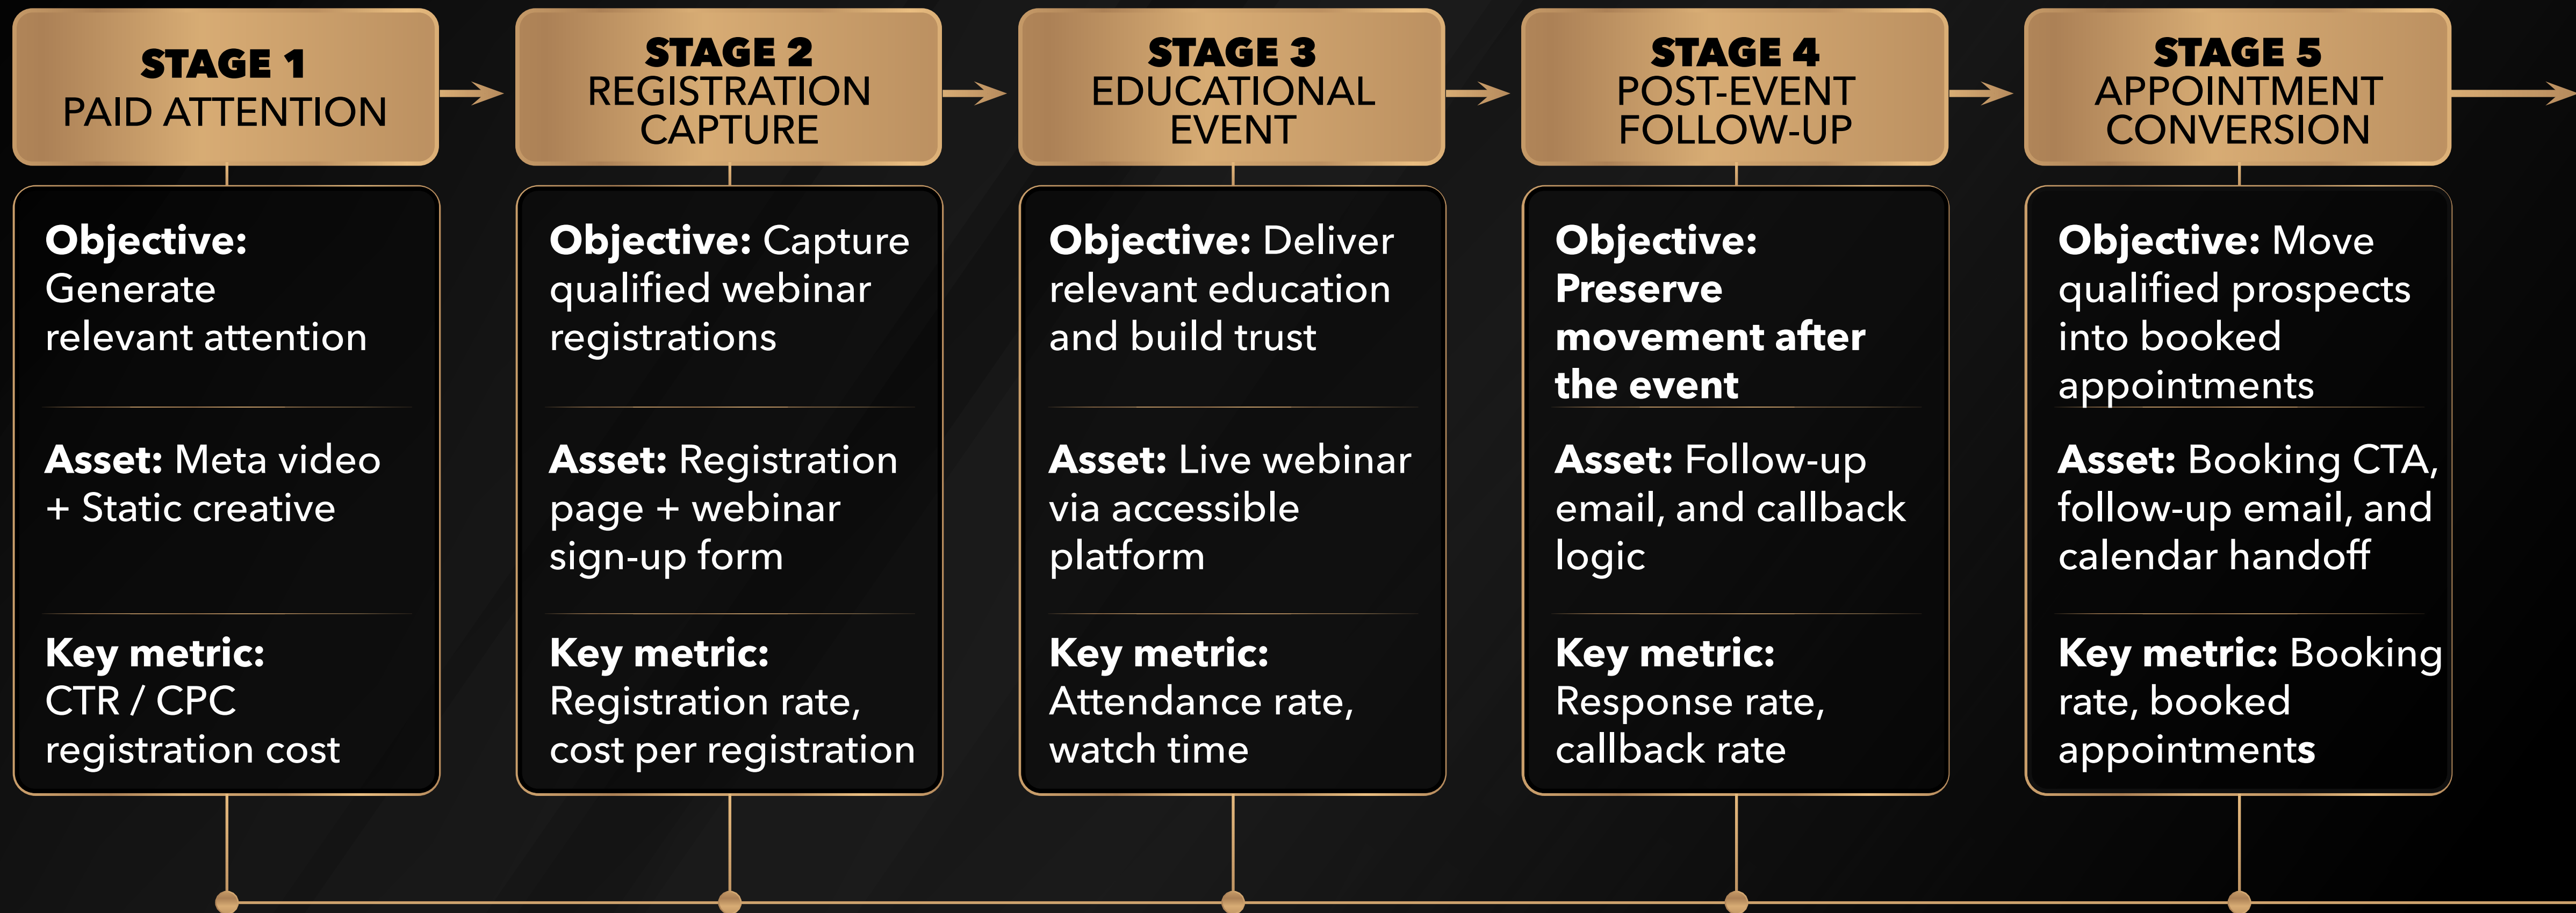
STAGE 1
PAID ATTENTION

Objective: Generate relevant attention

Asset: Meta video + Static creative

Key metric: CTR / CPC registration cost

STAGE 2
REGISTRATION CAPTURE

Objective: Capture qualified webinar registrations

Asset: Registration page + webinar sign-up form

Key metric: Registration rate, cost per registration

STAGE 3
EDUCATIONAL EVENT

Objective: Deliver relevant education and build trust

Asset: Live webinar via accessible platform

Key metric: Attendance rate, watch time

STAGE 4
POST-EVENT FOLLOW-UP

Objective: Preserve movement after the event

Asset: Follow-up email, and callback logic

Key metric: Response rate, callback rate

STAGE 5
APPOINTMENT CONVERSION

Objective: Move qualified prospects into booked appointments

Asset: Booking CTA, follow-up email, and calendar handoff

Key metric: Booking rate, booked appointments